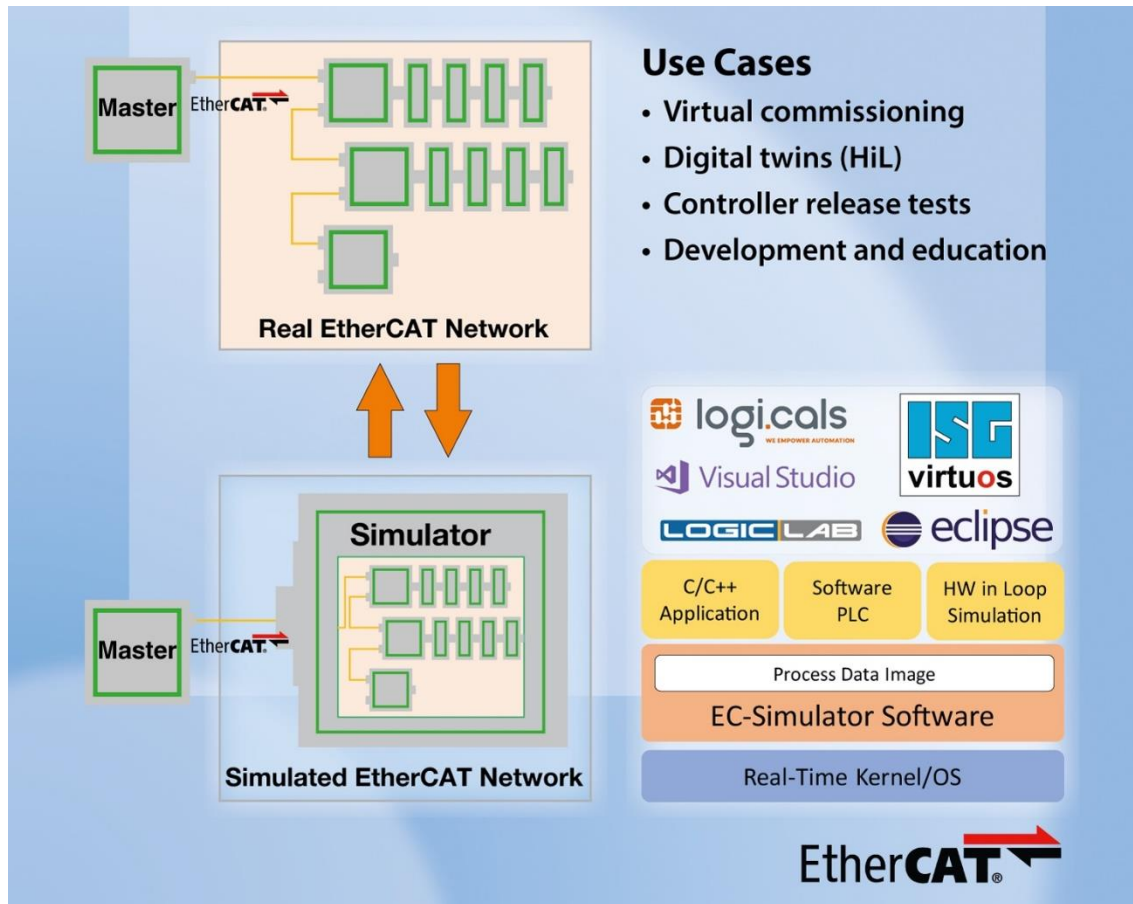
Master

EtherCAT

Real EtherCAT Network

Use Cases

• Virtual commissioning
• Digital twins (HiL)
• Controller release tests
• Development and education

Simulator

Master

EtherCAT

Simulated EtherCAT Network

logi.cals
WE EMPOWER AUTOMATION

ISG virtuos

Visual Studio

LOGICLAB

eclipse

C/C++ Application

Software PLC

HW in Loop Simulation

Process Data Image

EC-Simulator Software

Real-Time Kernel/OS

EtherCAT